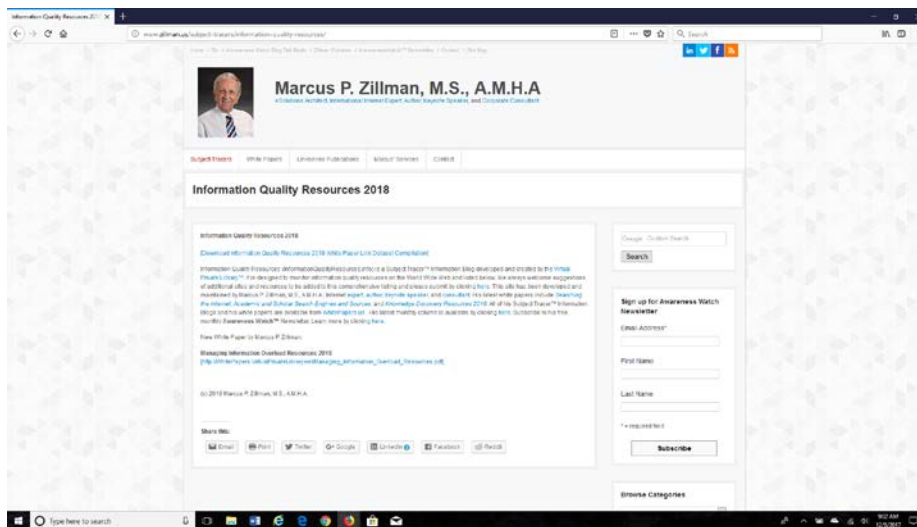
Information Quality Resources 201 X +

www.zillman.us/subject-tracers/information-quality-resources/

Search

in f

Marcus P. Zillman, M.S., A.M.H.A

eSolutions Architect, International Internet Expert, Author, Keynote Speaker, and Corporate Consultant

Subject Tracers White Papers Literature Publications Marcus' Services Contact

Information Quality Resources 2018

Information Quality Resources 2018

[Download Information Quality Resources 2018 White Paper Link Dataset Compilation]

Information Quality Resources (InformationQualityResources.info) is a Subject Tracer™ Information Blog developed and created by the Virtual Private Library™. It is designed to monitor information quality resources on the World Wide Web and listed below. We always welcome suggestions of additional sites and resources to be added to this comprehensive listing and please submit by clicking here. This site has been developed and maintained by Marcus P. Zillman, M.S., A.M.H.A. Internet expert, author, keynote speaker and consultant. His latest white papers include Searching the Internet, Academic and Scholar Search Engines and Sources, and Knowledge Discovery Resources 2018. All of his Subject Tracer™ Information Blogs and his white papers are available from WhitePapers.us. His latest monthly column is available by clicking here. Subscribe to his free monthly Awareness Watch™ Newsletter. Learn more by clicking here.

New White Paper by Marcus P. Zillman:

Managing Information Overload Resources 2018
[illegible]

(c) 2018 Marcus P. Zillman, M.S., A.M.H.A.

Share this:

Email Print Twitter Google LinkedIn Facebook Reddit

Google Custom Search

Search

Sign up for Awareness Watch Newsletter

Email Address*

First Name

Last Name

* = required field

Subscribe

Browse Categories

Type here to search

9:02 AM
12/5/2017